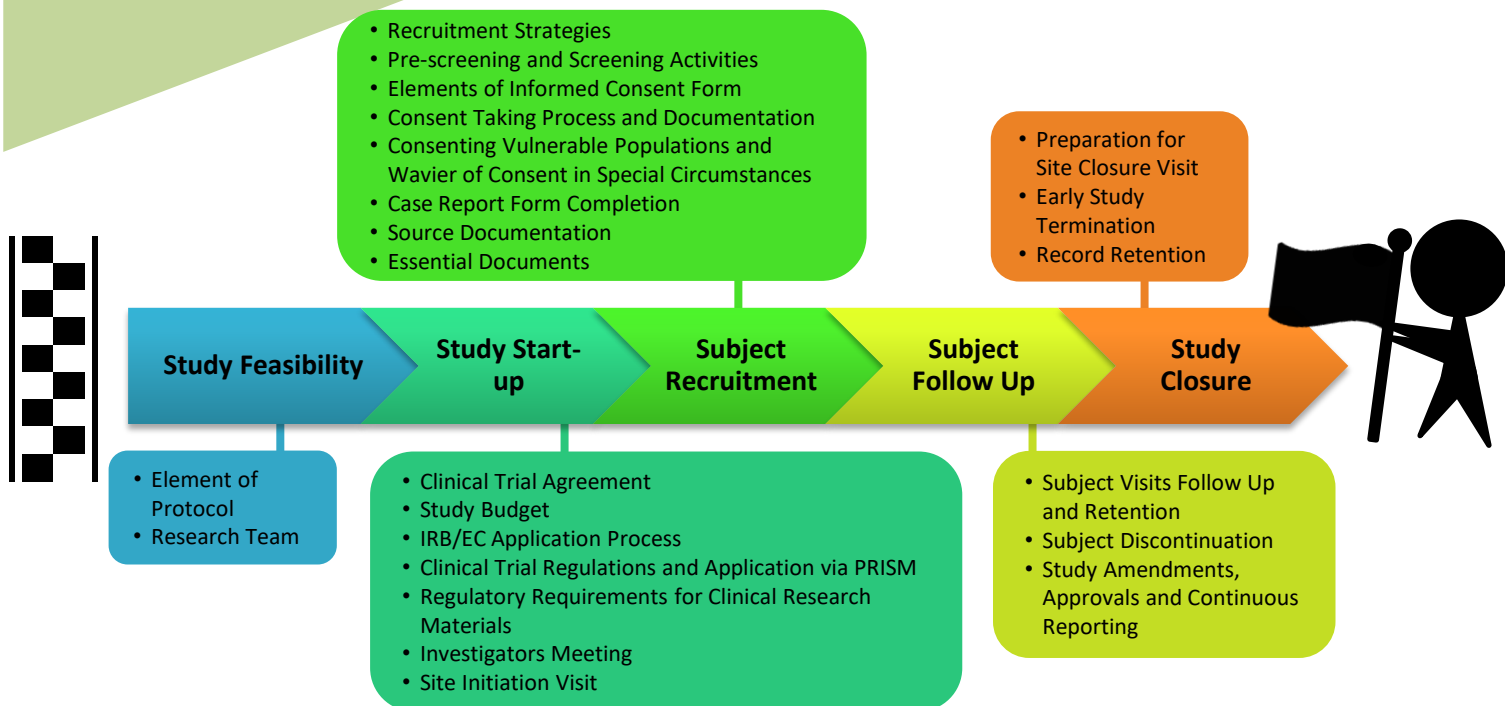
• Recruitment Strategies
• Pre-screening and Screening Activities
• Elements of Informed Consent Form
• Consent Taking Process and Documentation
• Consenting Vulnerable Populations and Wavier of Consent in Special Circumstances
• Case Report Form Completion
• Source Documentation
• Essential Documents

• Preparation for Site Closure Visit
• Early Study Termination
• Record Retention

Study Feasibility

Study Start-up

Subject Recruitment

Subject Follow Up

Study Closure

• Element of Protocol
• Research Team

• Clinical Trial Agreement
• Study Budget
• IRB/EC Application Process
• Clinical Trial Regulations and Application via PRISM
• Regulatory Requirements for Clinical Research Materials
• Investigators Meeting
• Site Initiation Visit

• Subject Visits Follow Up and Retention
• Subject Discontinuation
• Study Amendments, Approvals and Continuous Reporting